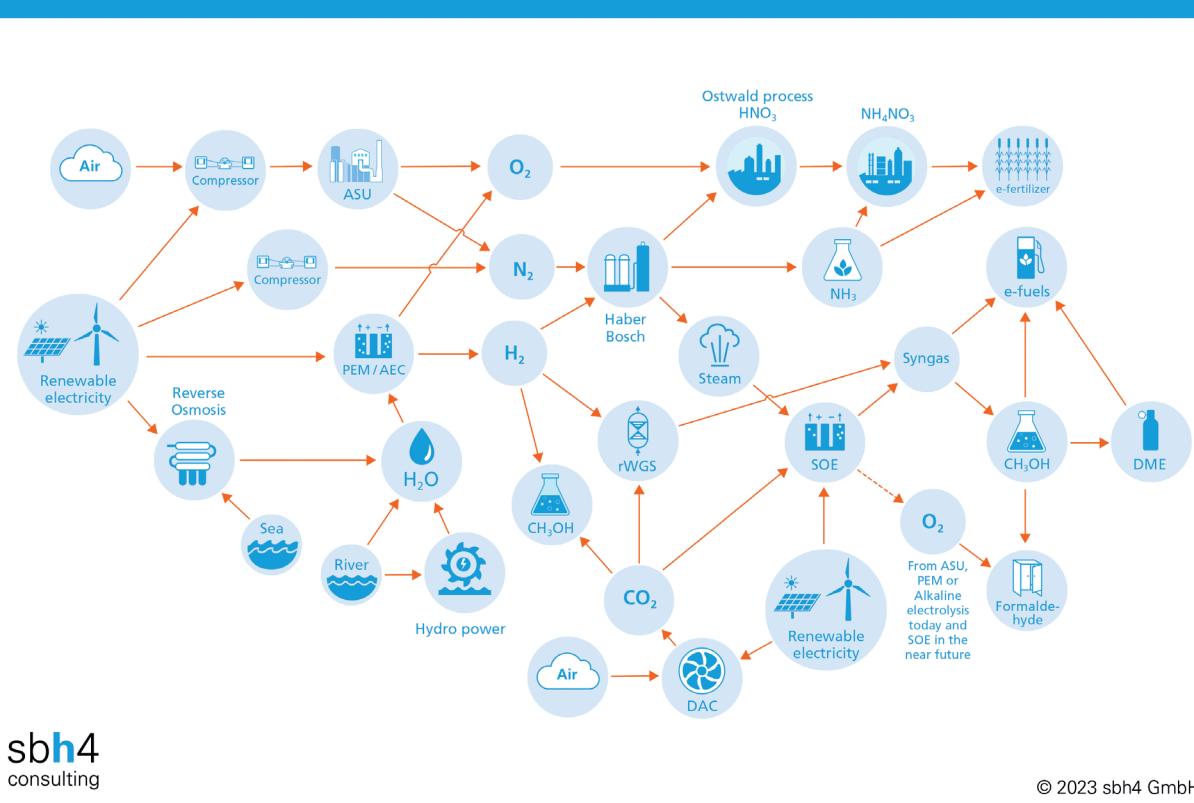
Ostwald process
$HNO_3$

$NH_4NO_3$

Air

Compressor

ASU

$O_2$

e-fertilizer

Compressor

$N_2$

Haber
Bosch

$NH_3$

e-fuels

Renewable
electricity

PEM / AEC

$H_2$

Steam

Syngas

Reverse
Osmosis

$H_2O$

rWGS

SOE

$CH_3OH$

DME

$CH_3OH$

$O_2$

Sea

River

Hydro power

$CO_2$

Renewable
electricity

From ASU, PEM or Alkaline electrolysis today and SOE in the near future

Formalde-
hyde

Air

DAC

sbh4
consulting

© 2023 sbh4 GmbH